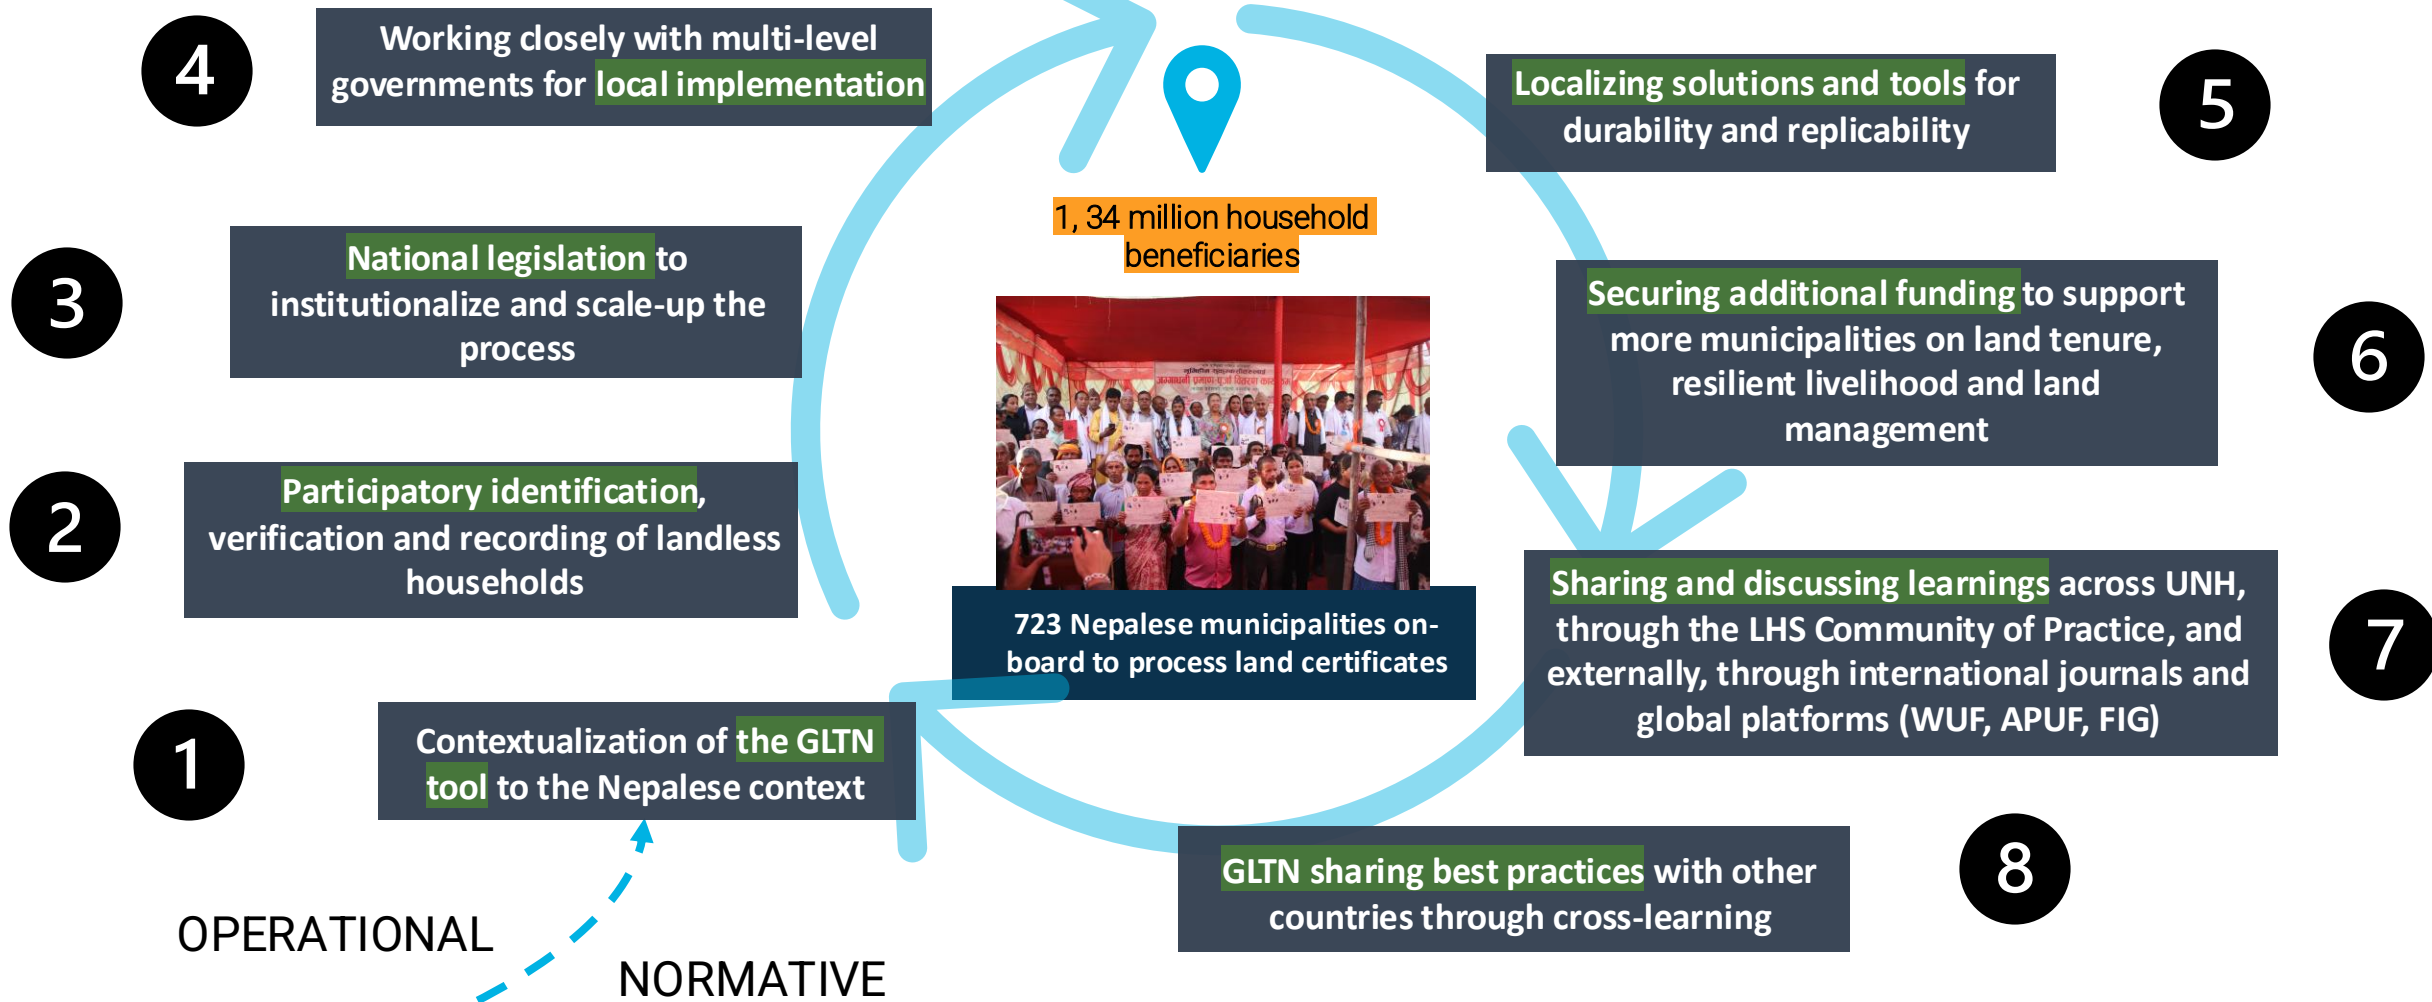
4

Working closely with multi-level governments for local implementation

Localizing solutions and tools for durability and replicability

5

1, 34 million household beneficiaries

3

National legislation to institutionalize and scale-up the process

Securing additional funding to support more municipalities on land tenure, resilient livelihood and land management

6

2

Participatory identification, verification and recording of landless households

723 Nepalese municipalities on-board to process land certificates

Sharing and discussing learnings across UNH, through the LHS Community of Practice, and externally, through international journals and global platforms (WUF, APUF, FIG)

7

1

Contextualization of the GLTN tool to the Nepalese context

GLTN sharing best practices with other countries through cross-learning

8

OPERATIONAL

NORMATIVE